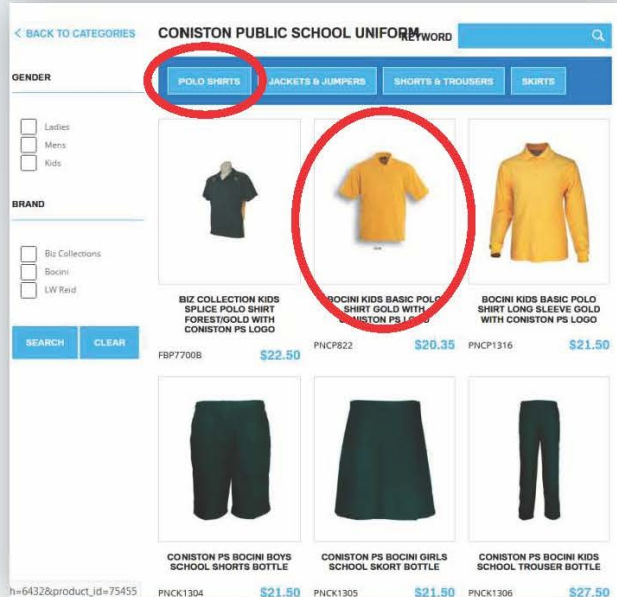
< BACK TO CATEGORIES

CONISTON PUBLIC SCHOOL UNIFORM

KEYWORD

POLO SHIRTS | JACKETS & JUMPERS | SHORTS & TROUSERS | SKIRTS

GENDER

Ladies
Mens
Kids

BRAND

Biz Collections
Bocini
LW Reid

SEARCH | CLEAR

BIZ COLLECTION KIDS SPLICE POLO SHIRT FOREST/GOLD WITH CONISTON PS LOGO
FBP7700B $22.50

BOCINI KIDS BASIC POLO SHIRT GOLD WITH CONISTON PS LOGO
PNCP822 $20.35

BOCINI KIDS BASIC POLO SHIRT LONG SLEEVE GOLD WITH CONISTON PS LOGO
PNCP1316 $21.50

CONISTON PS BOCINI BOYS SCHOOL SHORTS BOTTLE
PNCK1304 $21.50

CONISTON PS BOCINI GIRLS SCHOOL SKORT BOTTLE
PNCK1305 $21.50

CONISTON PS BOCINI KIDS SCHOOL TROUSER BOTTLE
PNCK1306 $27.50

h=6432&product_id=75455